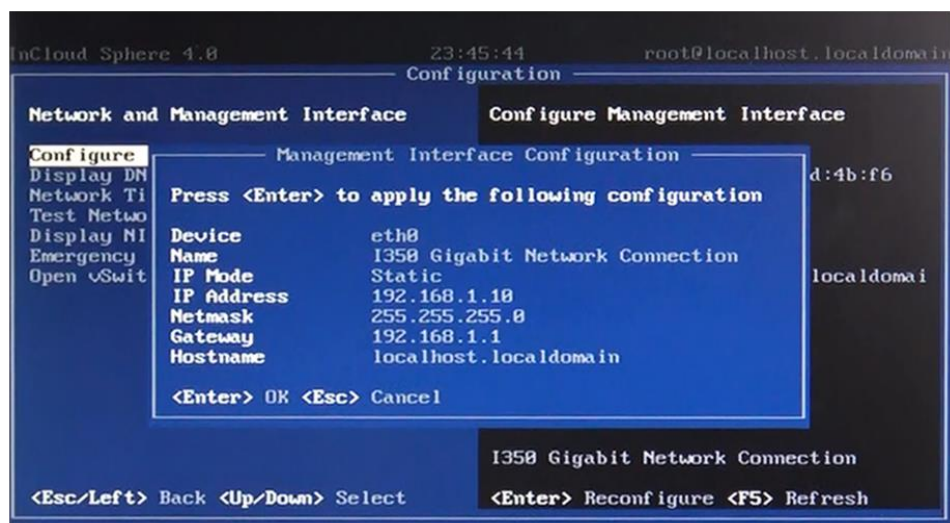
nCloud Sphere 4.0 23:45:44 root@localhost.localdomai

Configuration

Network and Management Interface

Configure Management Interface

Configure
Display DN
Network Ti
Test Netwo
Display NI
Emergency
Open vSwit

d:4b:f6

localdomai

Management Interface Configuration

Press <Enter> to apply the following configuration

| | |
|---|---|
| Device | eth0 |
| Name | I350 Gigabit Network Connection |
| IP Mode | Static |
| IP Address | 192.168.1.10 |
| Netmask | 255.255.255.0 |
| Gateway | 192.168.1.1 |
| Hostname | localhost.localdomain |

<Enter> OK <Esc> Cancel

I350 Gigabit Network Connection

<Esc/Left> Back <Up/Down> Select

<Enter> Reconfigure <F5> Refresh